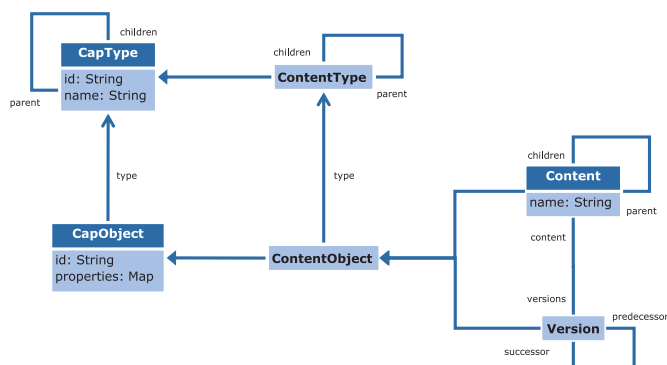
children

CapType

id: String
name: String

parent

children

ContentType

parent

type

type

children

Content

name: String

parent

CapObject

id: String
properties: Map

ContentObject

content

versions

Version

predecessor

successor